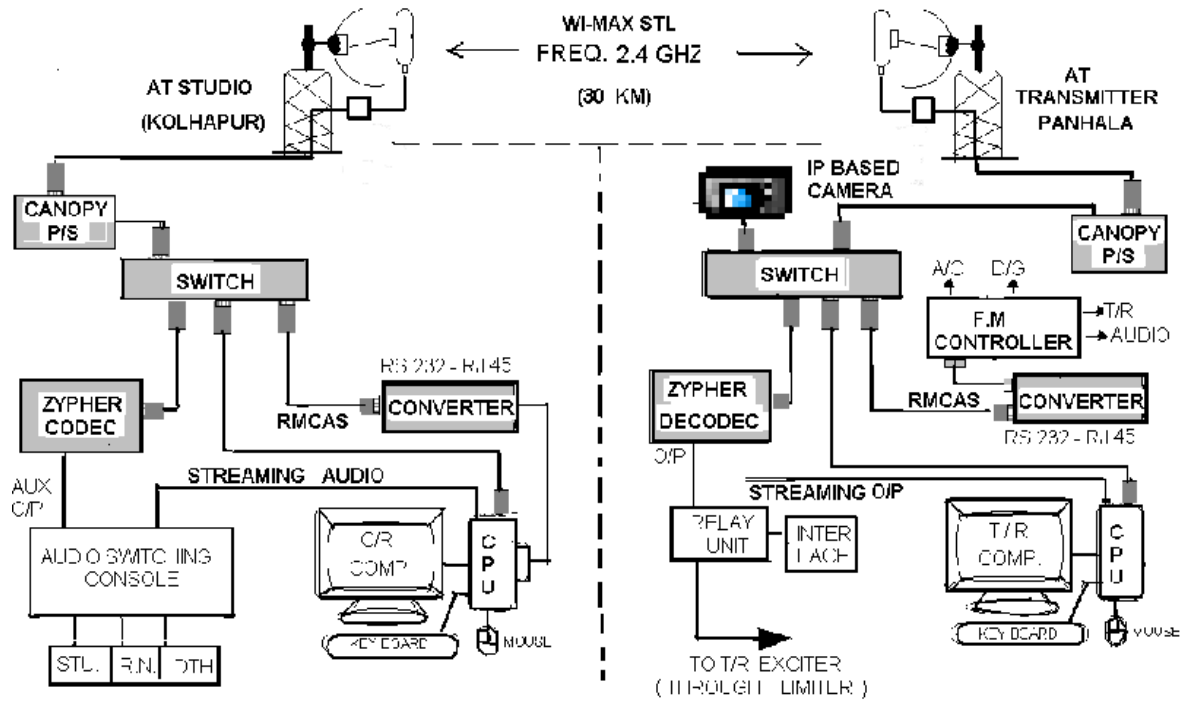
WI-MAX STL
FREQ. 2.4 GHZ
(30 KM)

AT STUDIO
(KOLHAPUR)

AT
TRANSMITTER
PANHALA

CANOPY
P/S

SWITCH

RS 232 - RJ45

ZYPHER
CODEC

RMCAS

CONVERTER

STREAMING AUDIO

AUX
O/P

AUDIO SWITCHING
CONSOLE

C/R
COMP

CPU

KEY BOARD

MOUSE

STL

R.N.

DTH

IP BASED
CAMERA

CANOPY
P/S

SWITCH

A/C

D/G

F.M
CONTROLLER

T/R

AUDIO

ZYPHER
DECODEC

RMCAS

CONVERTER

RS 232 - RJ45

O/P

STREAMING O/P

RELAY
UNIT

INTER
FACE

T/R
COMP.

CPU

KEY BOARD

MOUSE

TO T/R EXCITER
( THROUGH LIMITER )